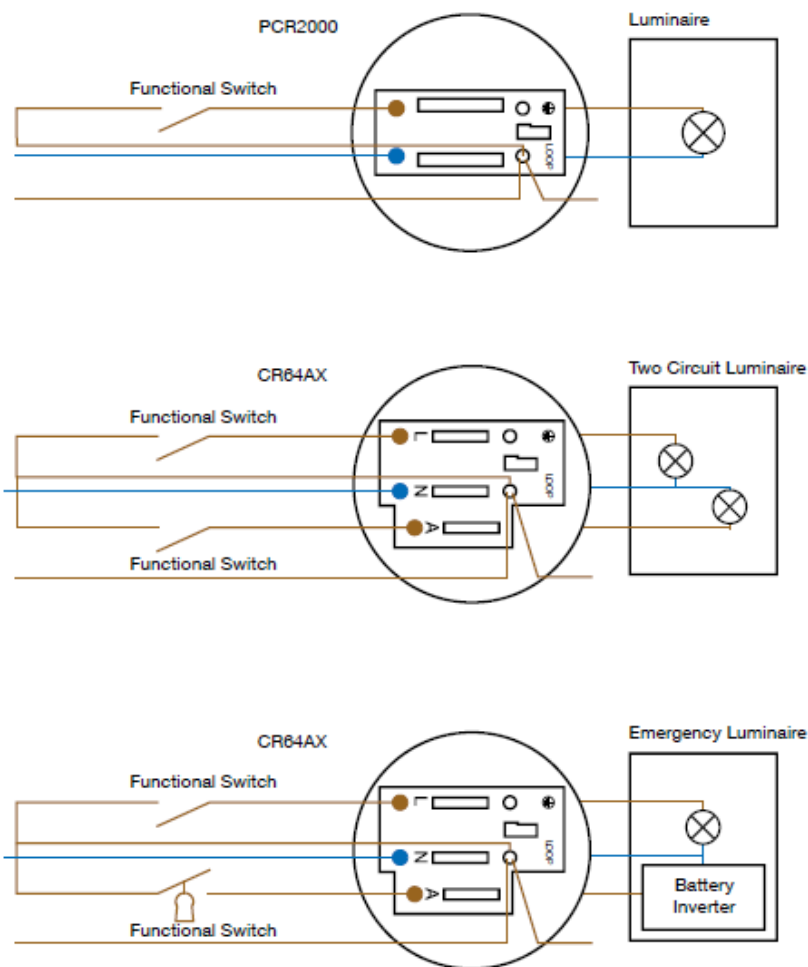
PCR2000

Luminaire

Functional Switch

LOOP

CR64AX

Two Circuit Luminaire

Functional Switch

L

N

A

LOOP

Functional Switch

CR64AX

Emergency Luminaire

Functional Switch

L

N

A

LOOP

Battery Inverter

Functional Switch